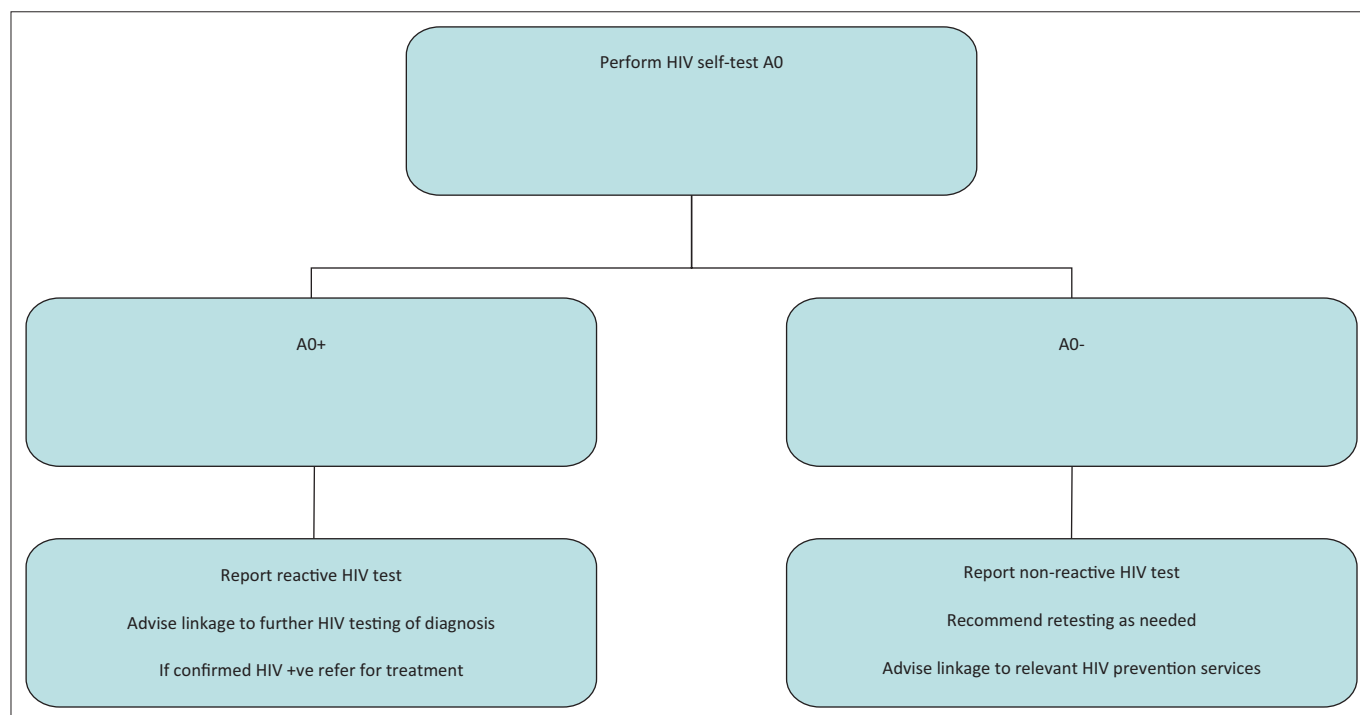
Perform HIV self-test A0

A0+

A0-

Report reactive HIV test

Advise linkage to further HIV testing of diagnosis

If confirmed HIV +ve refer for treatment

Report non-reactive HIV test

Recommend retesting as needed

Advise linkage to relevant HIV prevention services